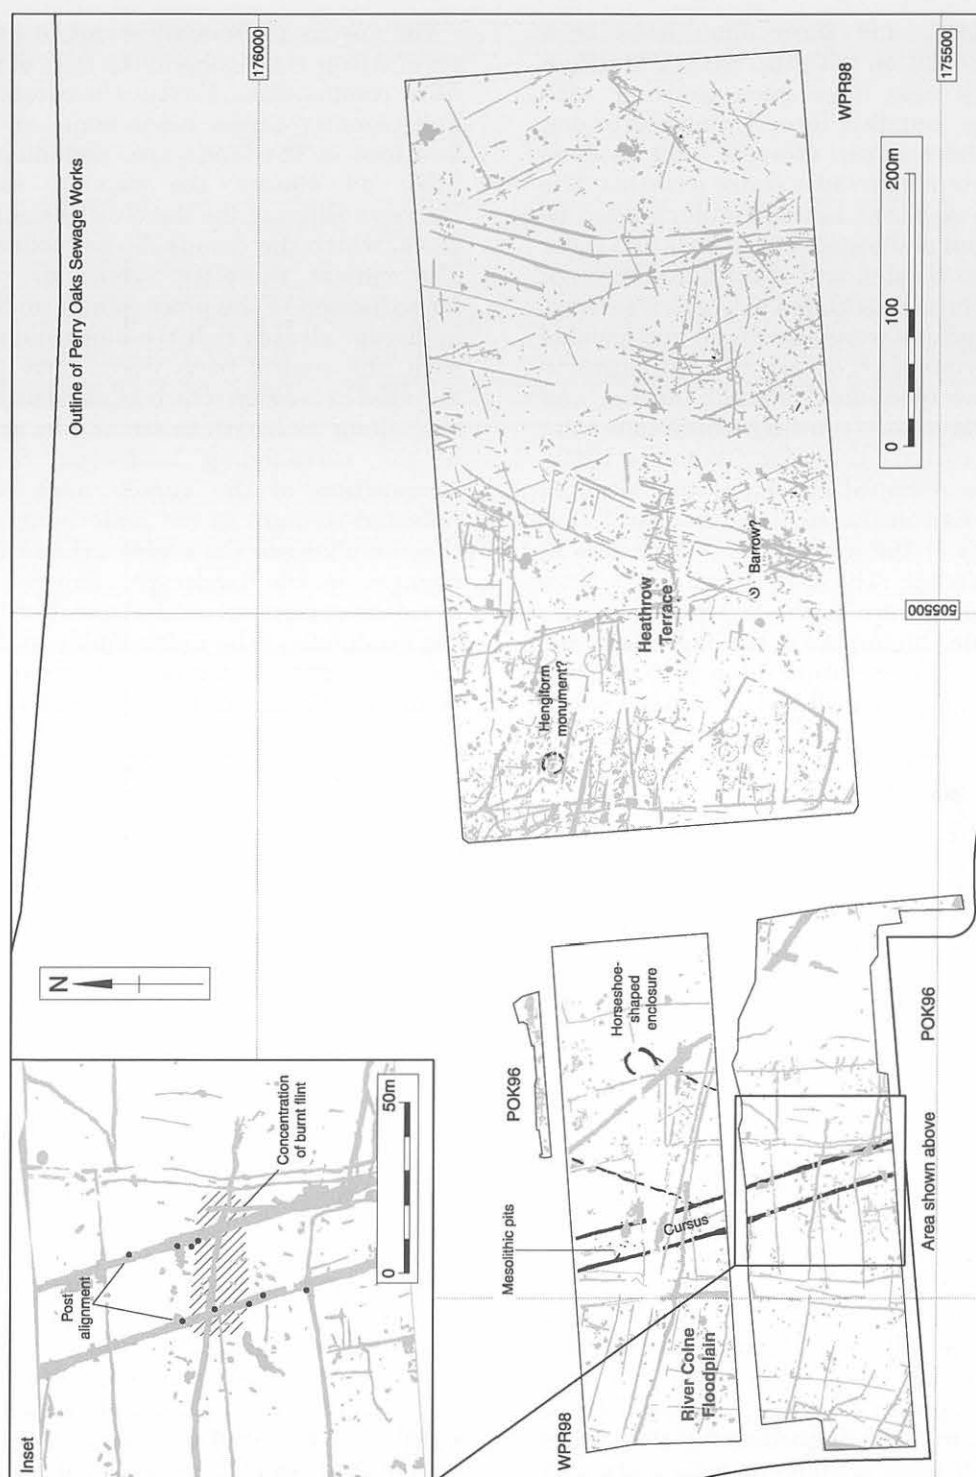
Outline of Perry Oaks Sewage Works

176000

175500

WPR98

200m

100

0

Henglform monument?

Heathrow Terrace

Barrow?

505500

N

Inset

Post alignment

Concentration of burnt flint

50m

0

POK96

Horseshoe-shaped enclosure

Mesolithic pits

Cursus

River Colne Floodplain

WPR98

Area shown above

POK96